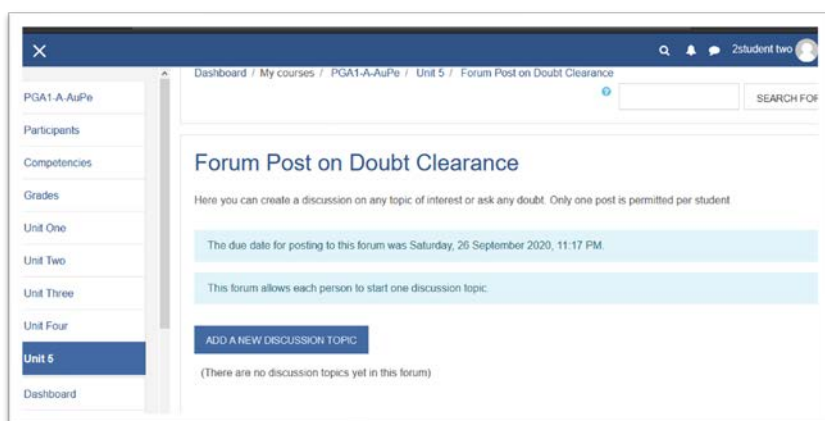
2student two

Dashboard / My courses / PGA1-A-AuPe / Unit 5 / Forum Post on Doubt Clearance

SEARCH FOR

PGA1-A-AuPe
Participants
Competencies
Grades
Unit One
Unit Two
Unit Three
Unit Four
Unit 5
Dashboard

Forum Post on Doubt Clearance

Here you can create a discussion on any topic of interest or ask any doubt. Only one post is permitted per student

The due date for posting to this forum was Saturday, 26 September 2020, 11:17 PM.

This forum allows each person to start one discussion topic.

ADD A NEW DISCUSSION TOPIC

(There are no discussion topics yet in this forum)